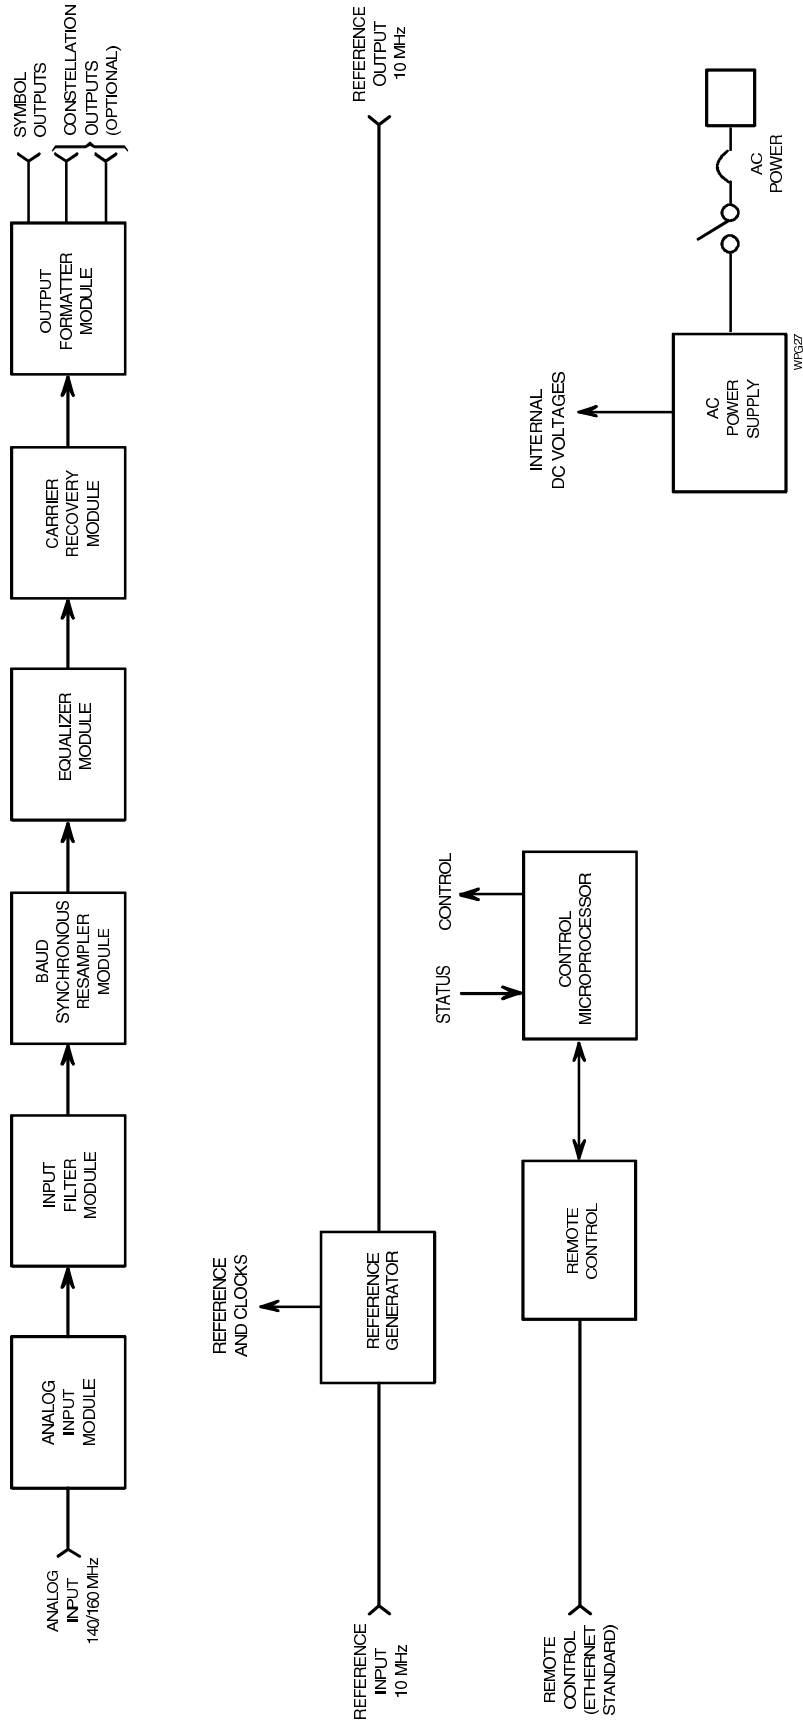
ANALOG INPUT 140/160 MHz

ANALOG INPUT MODULE

INPUT FILTER MODULE

BAUD SYNCHRONOUS RESAMPLER MODULE

EQUALIZER MODULE

CARRIER RECOVERY MODULE

OUTPUT FORMATTER MODULE

SYMBOL OUTPUTS

CONSTELLATION OUTPUTS (OPTIONAL)

REFERENCE INPUT 10 MHz

REFERENCE AND CLOCKS

REFERENCE GENERATOR

REFERENCE OUTPUT 10 MHz

REMOTE CONTROL (ETHERNET STANDARD)

REMOTE CONTROL

CONTROL MICROPROCESSOR

STATUS

CONTROL

INTERNAL DC VOLTAGES

AC POWER SUPPLY

AC POWER

WPGZ7